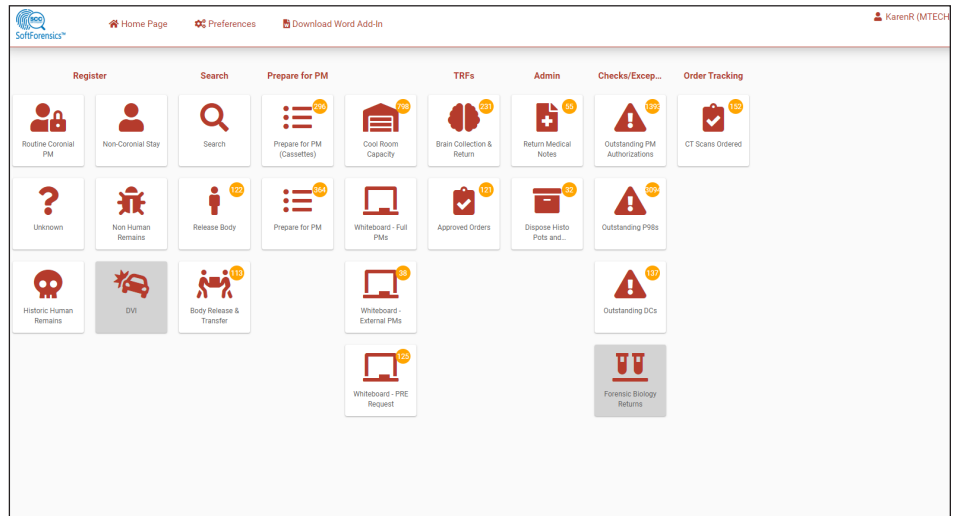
SCC SoftForensics™

Home Page

Preferences

Download Word Add-In

KarenR (MTECH

Register

Search

Prepare for PM

TRFs

Admin

Checks/Excep...

Order Tracking

Routine Coronial PM

Non-Coronial Stay

Search

296
Prepare for PM (Cassettes)

798
Cool Room Capacity

231
Brain Collection & Return

55
Return Medical Notes

1392
Outstanding PM Authorizations

152
CT Scans Ordered

Unknown

Non Human Remains

122
Release Body

364
Prepare for PM

Whiteboard - Full PMs

121
Approved Orders

32
Dispose Histo Pots and...

3094
Outstanding P98s

Historic Human Remains

DVI

113
Body Release & Transfer

38
Whiteboard - External PMs

137
Outstanding DCs

125
Whiteboard - PRE Request

Forensic Biology Returns